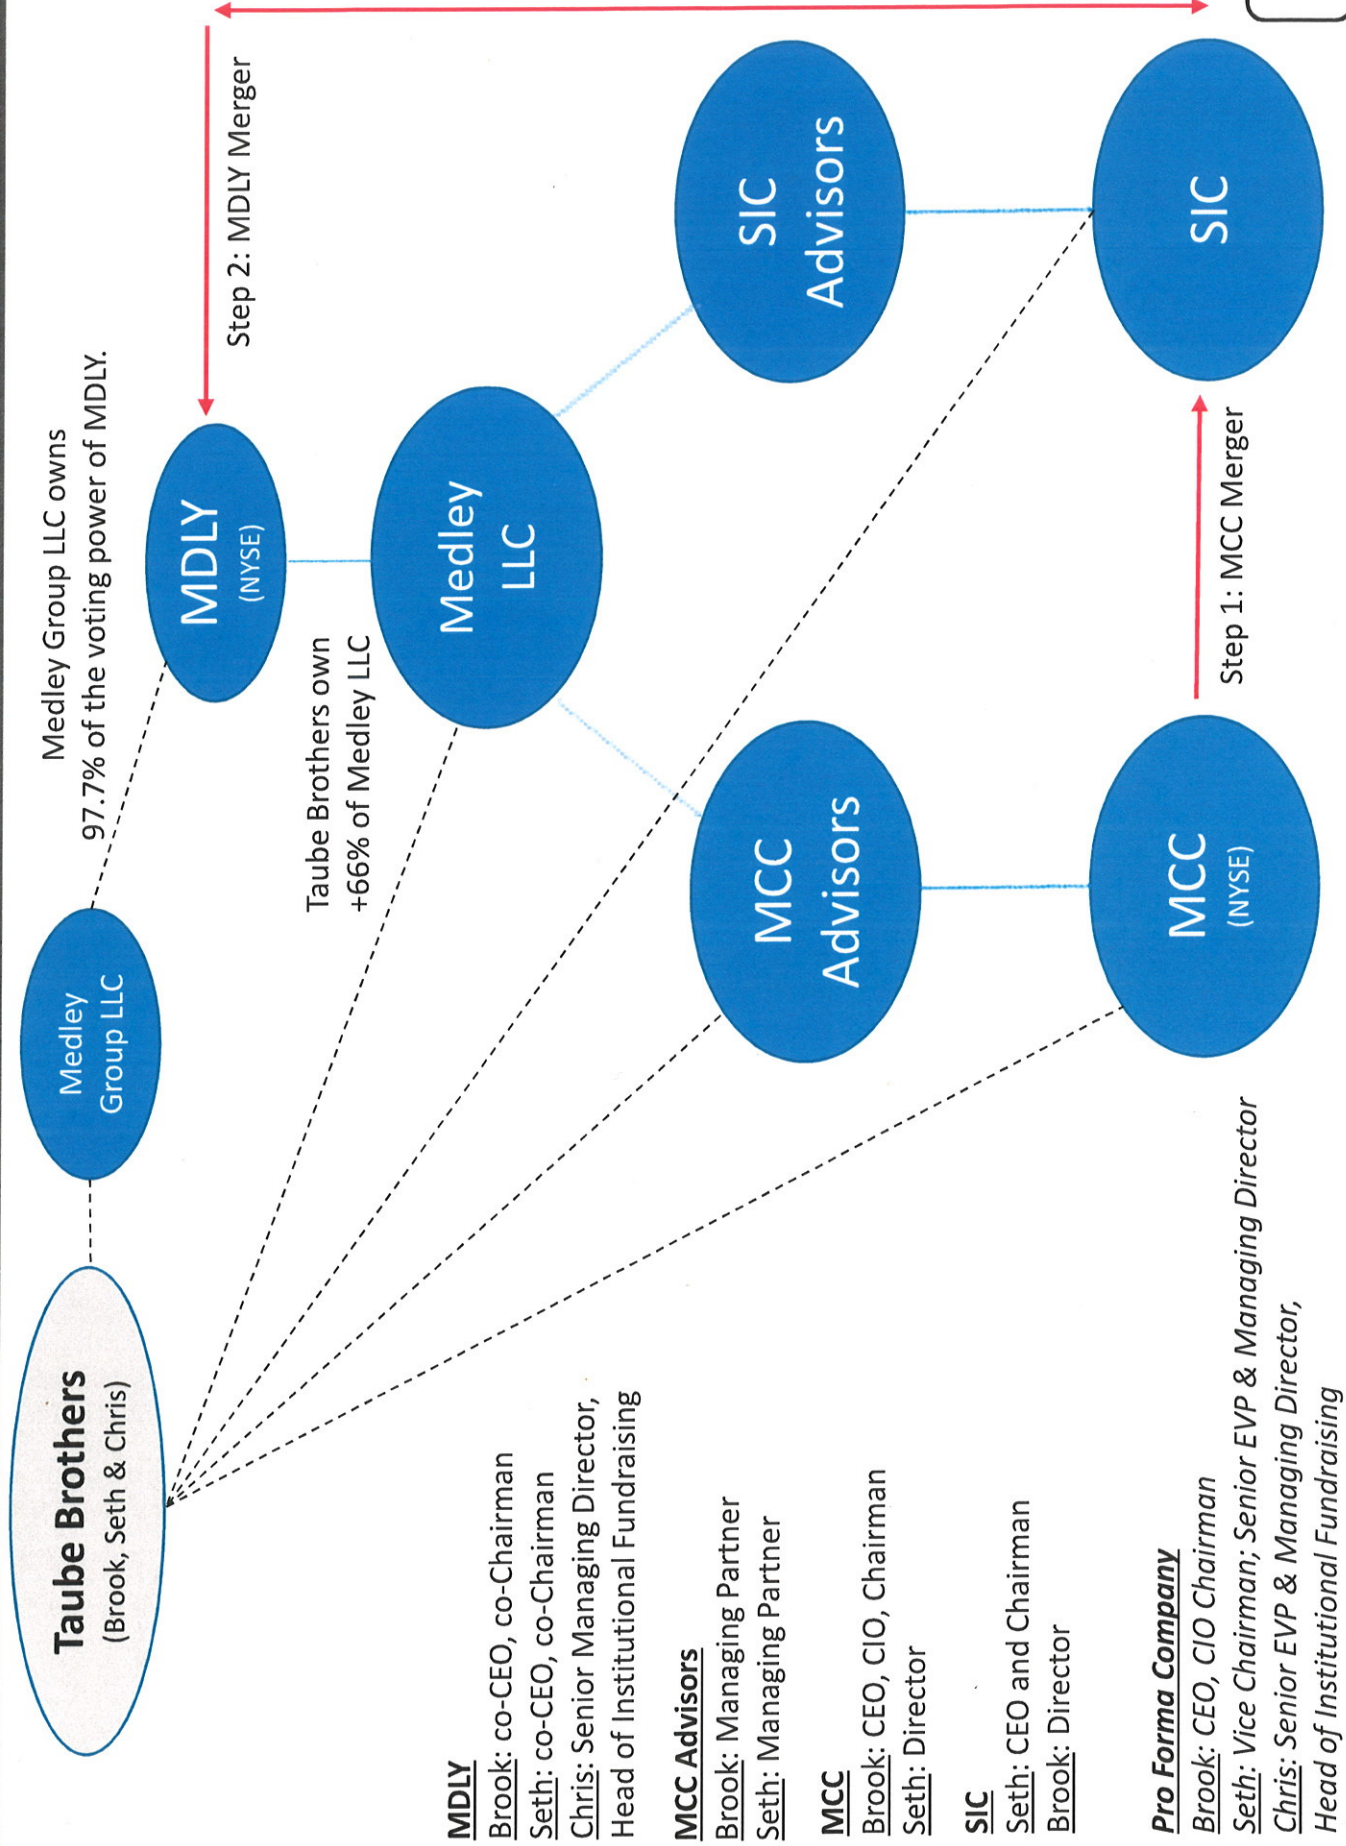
Taube Brothers
(Brook, Seth & Chris)

Medley Group LLC

Medley Group LLC owns 97.7% of the voting power of MDLY.

MDLY
(NYSE)

Step 2: MDLY Merger

Taube Brothers own +66% of Medley LLC

Medley LLC

SIC Advisors

MCC Advisors

SIC

MCC
(NYSE)

Step 1: MCC Merger

MDLY
Brook: co-CEO, co-Chairman
Seth: co-CEO, co-Chairman
Chris: Senior Managing Director, Head of Institutional Fundraising

MCC Advisors
Brook: Managing Partner
Seth: Managing Partner

MCC
Brook: CEO, CIO, Chairman
Seth: Director

SIC
Seth: CEO and Chairman
Brook: Director

Pro Forma Company
Brook: CEO, CIO Chairman
Seth: Vice Chairman; Senior EVP & Managing Director
Chris: Senior EVP & Managing Director, Head of Institutional Fundraising